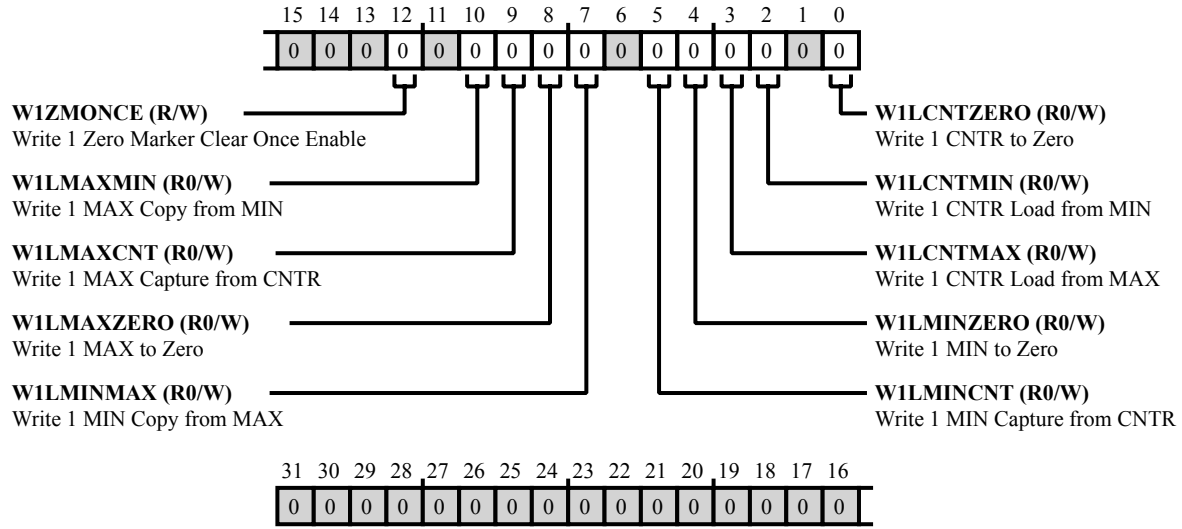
15 14 13 12 11 10 9 8 7 6 5 4 3 2 1 0

| 0 | 0 | 0 | 0 | 0 | 0 | 0 | 0 | 0 | 0 | 0 | 0 | 0 | 0 | 0 | 0 |
|---|---|---|---|---|---|---|---|---|---|---|---|---|---|---|---|

**W1ZMONCE (R/W)**
Write 1 Zero Marker Clear Once Enable

**W1LMAXMIN (R0/W)**
Write 1 MAX Copy from MIN

**W1LMAXCNT (R0/W)**
Write 1 MAX Capture from CNTR

**W1LMAXZERO (R0/W)**
Write 1 MAX to Zero

**W1LMINMAX (R0/W)**
Write 1 MIN Copy from MAX

**W1LCNTZERO (R0/W)**
Write 1 CNTR to Zero

**W1LCNTMIN (R0/W)**
Write 1 CNTR Load from MIN

**W1LCNTMAX (R0/W)**
Write 1 CNTR Load from MAX

**W1LMINZERO (R0/W)**
Write 1 MIN to Zero

**W1LMINCNT (R0/W)**
Write 1 MIN Capture from CNTR

31 30 29 28 27 26 25 24 23 22 21 20 19 18 17 16

| 0 | 0 | 0 | 0 | 0 | 0 | 0 | 0 | 0 | 0 | 0 | 0 | 0 | 0 | 0 | 0 |
|---|---|---|---|---|---|---|---|---|---|---|---|---|---|---|---|